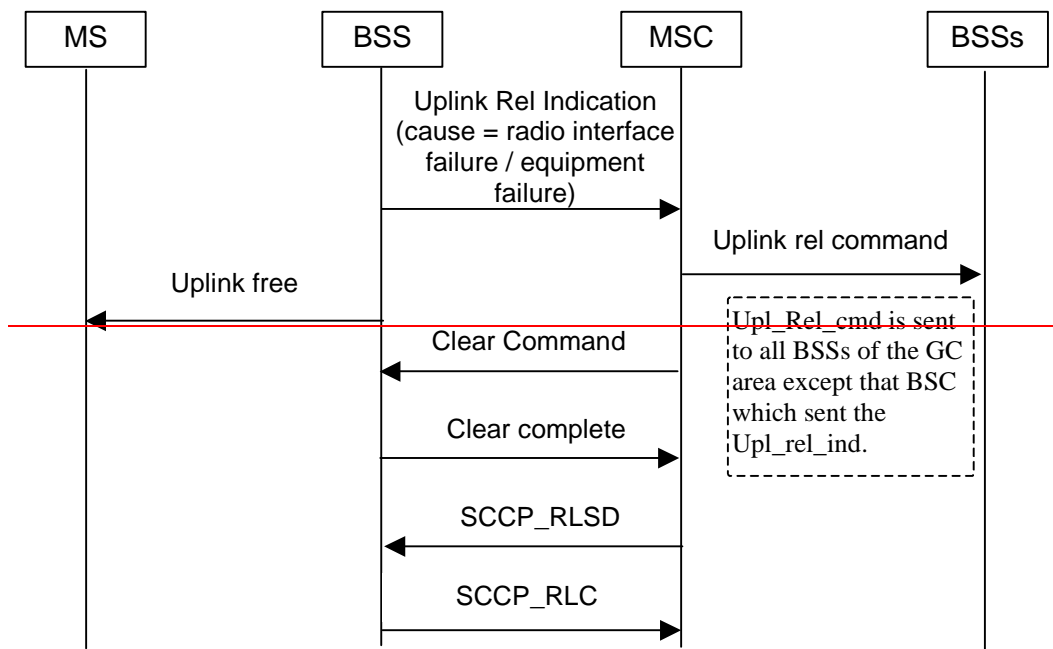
MS

BSS

MSC

BSSs

Uplink Rel Indication (cause = radio interface failure / equipment failure)

Uplink rel command

Uplink free

Upl_Rel_cmd is sent to all BSSs of the GC area except that BSC which sent the Upl_rel_ind.

Clear Command

Clear complete

SCCP_RLSD

SCCP_RLC